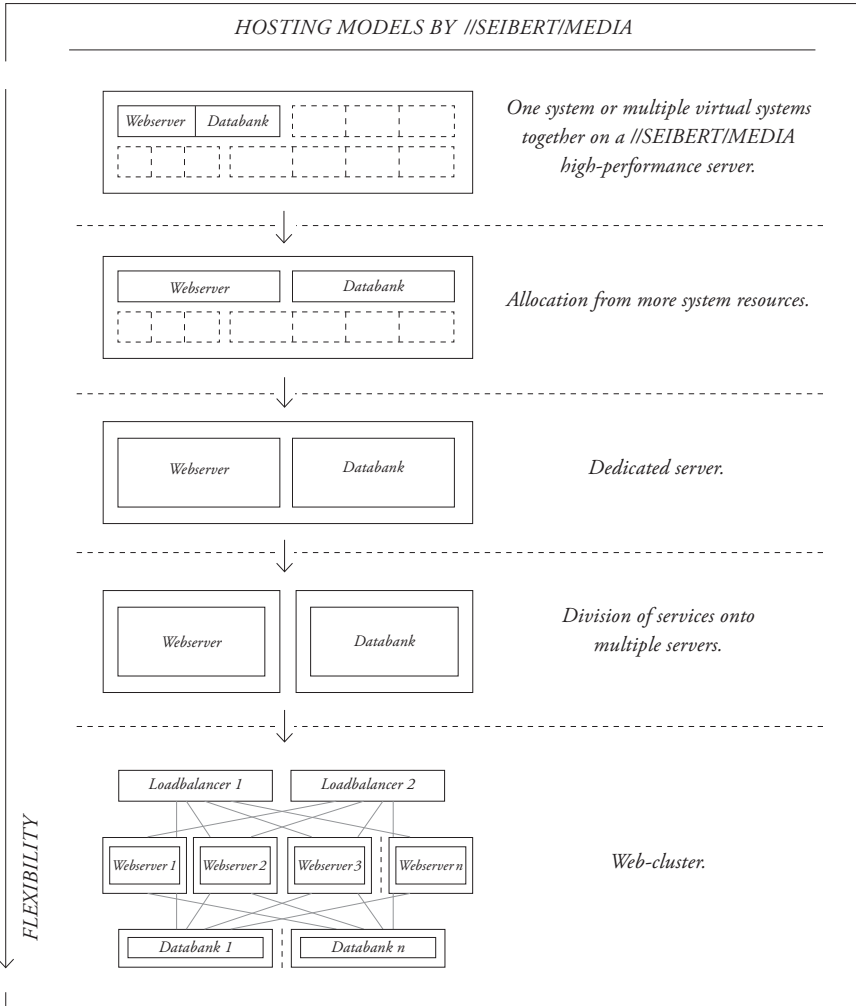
HOSTING MODELS BY //SEIBERT/MEDIA

Webserver Databank

One system or multiple virtual systems together on a //SEIBERT/MEDIA high-performance server.

Webserver Databank

Allocation from more system resources.

Webserver Databank

Dedicated server.

Webserver Databank

Division of services onto multiple servers.

Loadbalancer 1 Loadbalancer 2

Webserver 1 Webserver 2 Webserver 3 Webserver n

Databank 1 Databank n

Web-cluster.

FLEXIBILITY